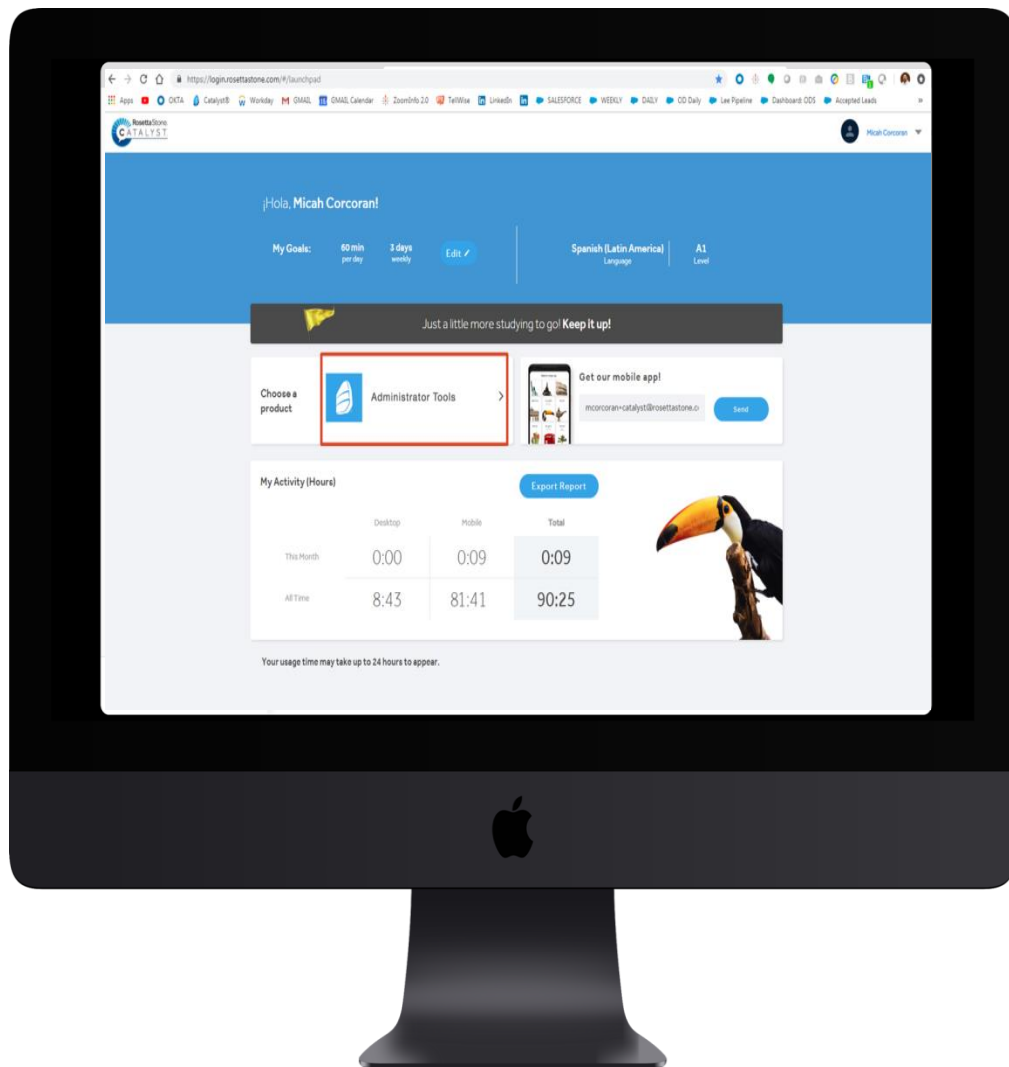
https://login.rosettastone.com/#/launchpad

Apps OKTA Catalyst® Workday GMAIL GMAIL Calendar ZoomInfo 2.0 TelWise LinkedIn SALESFORCE WEEKLY DAILY OD Daily Lee Pipeline Dashboard: ODS Accepted Leads

Rosetta Stone CATALYST

Micah Corcoran

¡Hola, Micah Corcoran!

My Goals: 60 min per day 3 days weekly Edit

Spanish (Latin America) Language A1 Level

Just a little more studying to go! Keep it up!

Choose a product

Administrator Tools

Get our mobile app!

mcorcoran+catalyst@rosettastone.c

Send

My Activity (Hours)

Export Report

| | Desktop | Mobile | Total |
|---|---|---|---|
| This Month | 0:00 | 0:09 | 0:09 |
| All Time | 8:43 | 81:41 | 90:25 |

Your usage time may take up to 24 hours to appear.